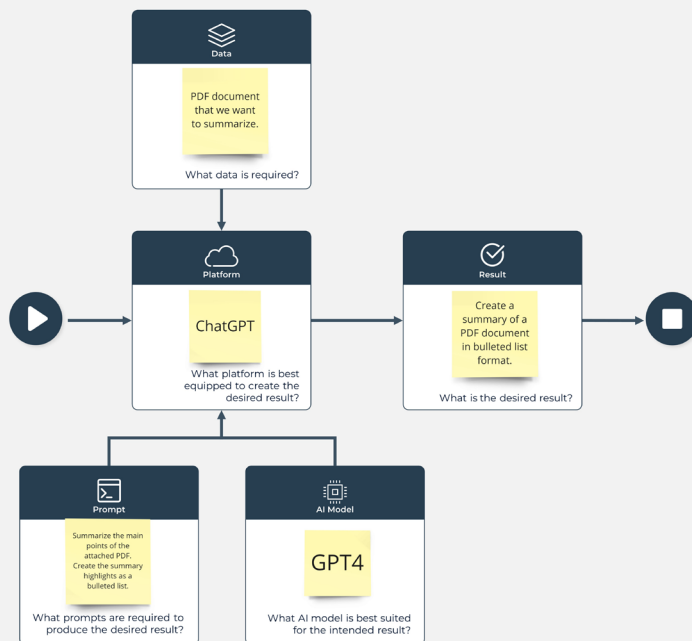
Data

PDF document that we want to summarize.

What data is required?

Platform

ChatGPT

What platform is best equipped to create the desired result?

Result

Create a summary of a PDF document in bulleted list format.

What is the desired result?

Prompt

Summarize the main points of the attached PDF. Create the summary highlights as a bulleted list.

What prompts are required to produce the desired result?

AI Model

GPT4

What AI model is best suited for the intended result?